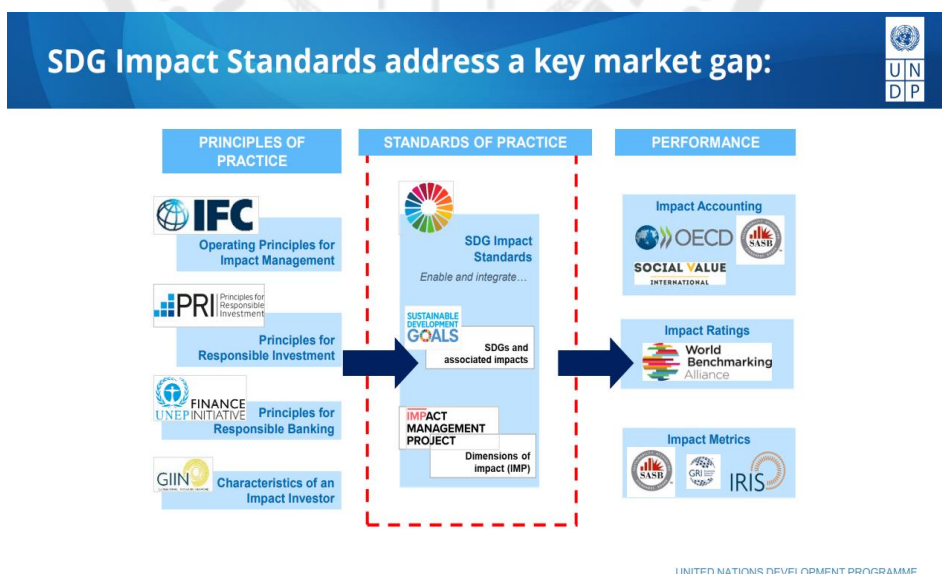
SDG Impact Standards address a key market gap:

U N D P

PRINCIPLES OF PRACTICE

IFC

Operating Principles for Impact Management

PRI Principles for Responsible Investment

Principles for Responsible Investment

UNEP FINANCE INITIATIVE

Principles for Responsible Banking

GIIN

Characteristics of an Impact Investor

STANDARDS OF PRACTICE

SDG Impact Standards

Enable and integrate…

SUSTAINABLE DEVELOPMENT GOALS

SDGs and associated impacts

IMPACT MANAGEMENT PROJECT

Dimensions of impact (IMP)

PERFORMANCE

Impact Accounting

OECD

SASB

SOCIAL VALUE INTERNATIONAL

Impact Ratings

World Benchmarking Alliance

Impact Metrics

SASB

GRI

IRIS

UNITED NATIONS DEVELOPMENT PROGRAMME